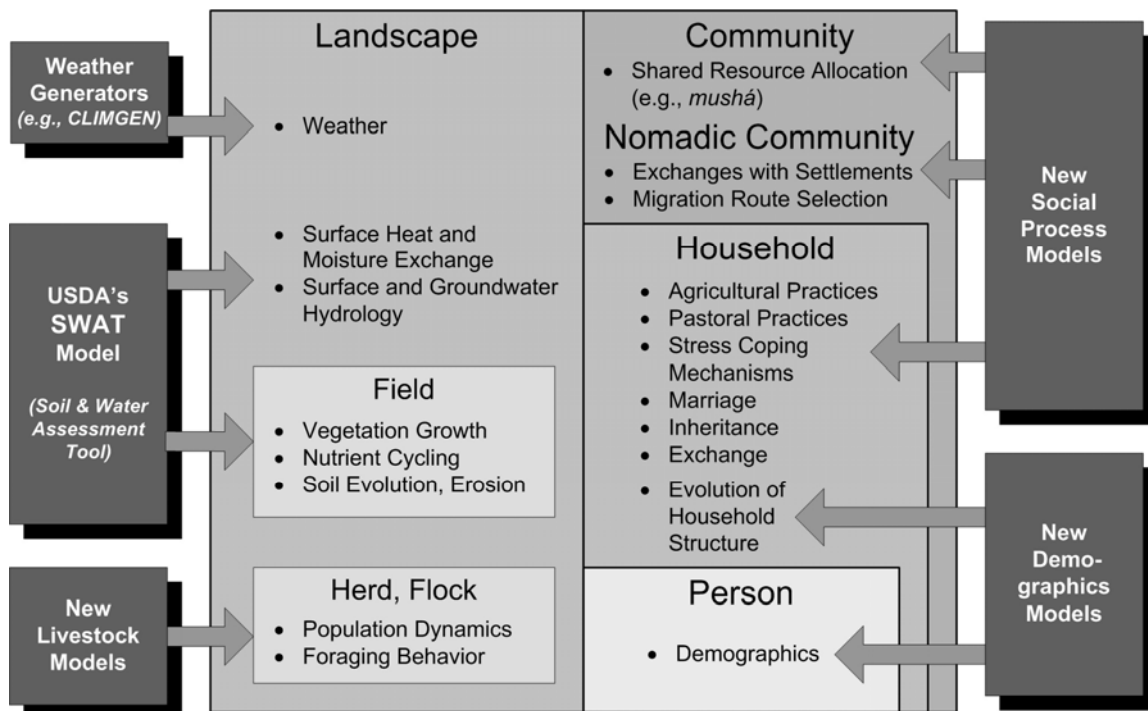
Weather Generators (e.g., CLIMGEN)

USDA's SWAT Model

(Soil & Water Assessment Tool)

New Livestock Models

Landscape

• Weather

• Surface Heat and Moisture Exchange
• Surface and Groundwater Hydrology

Field

• Vegetation Growth
• Nutrient Cycling
• Soil Evolution, Erosion

Herd, Flock

• Population Dynamics
• Foraging Behavior

Community

• Shared Resource Allocation (e.g., mushá)

Nomadic Community

• Exchanges with Settlements
• Migration Route Selection

Household

• Agricultural Practices
• Pastoral Practices
• Stress Coping Mechanisms
• Marriage
• Inheritance
• Exchange
• Evolution of Household Structure

Person

• Demographics

New Social Process Models

New Demographics Models